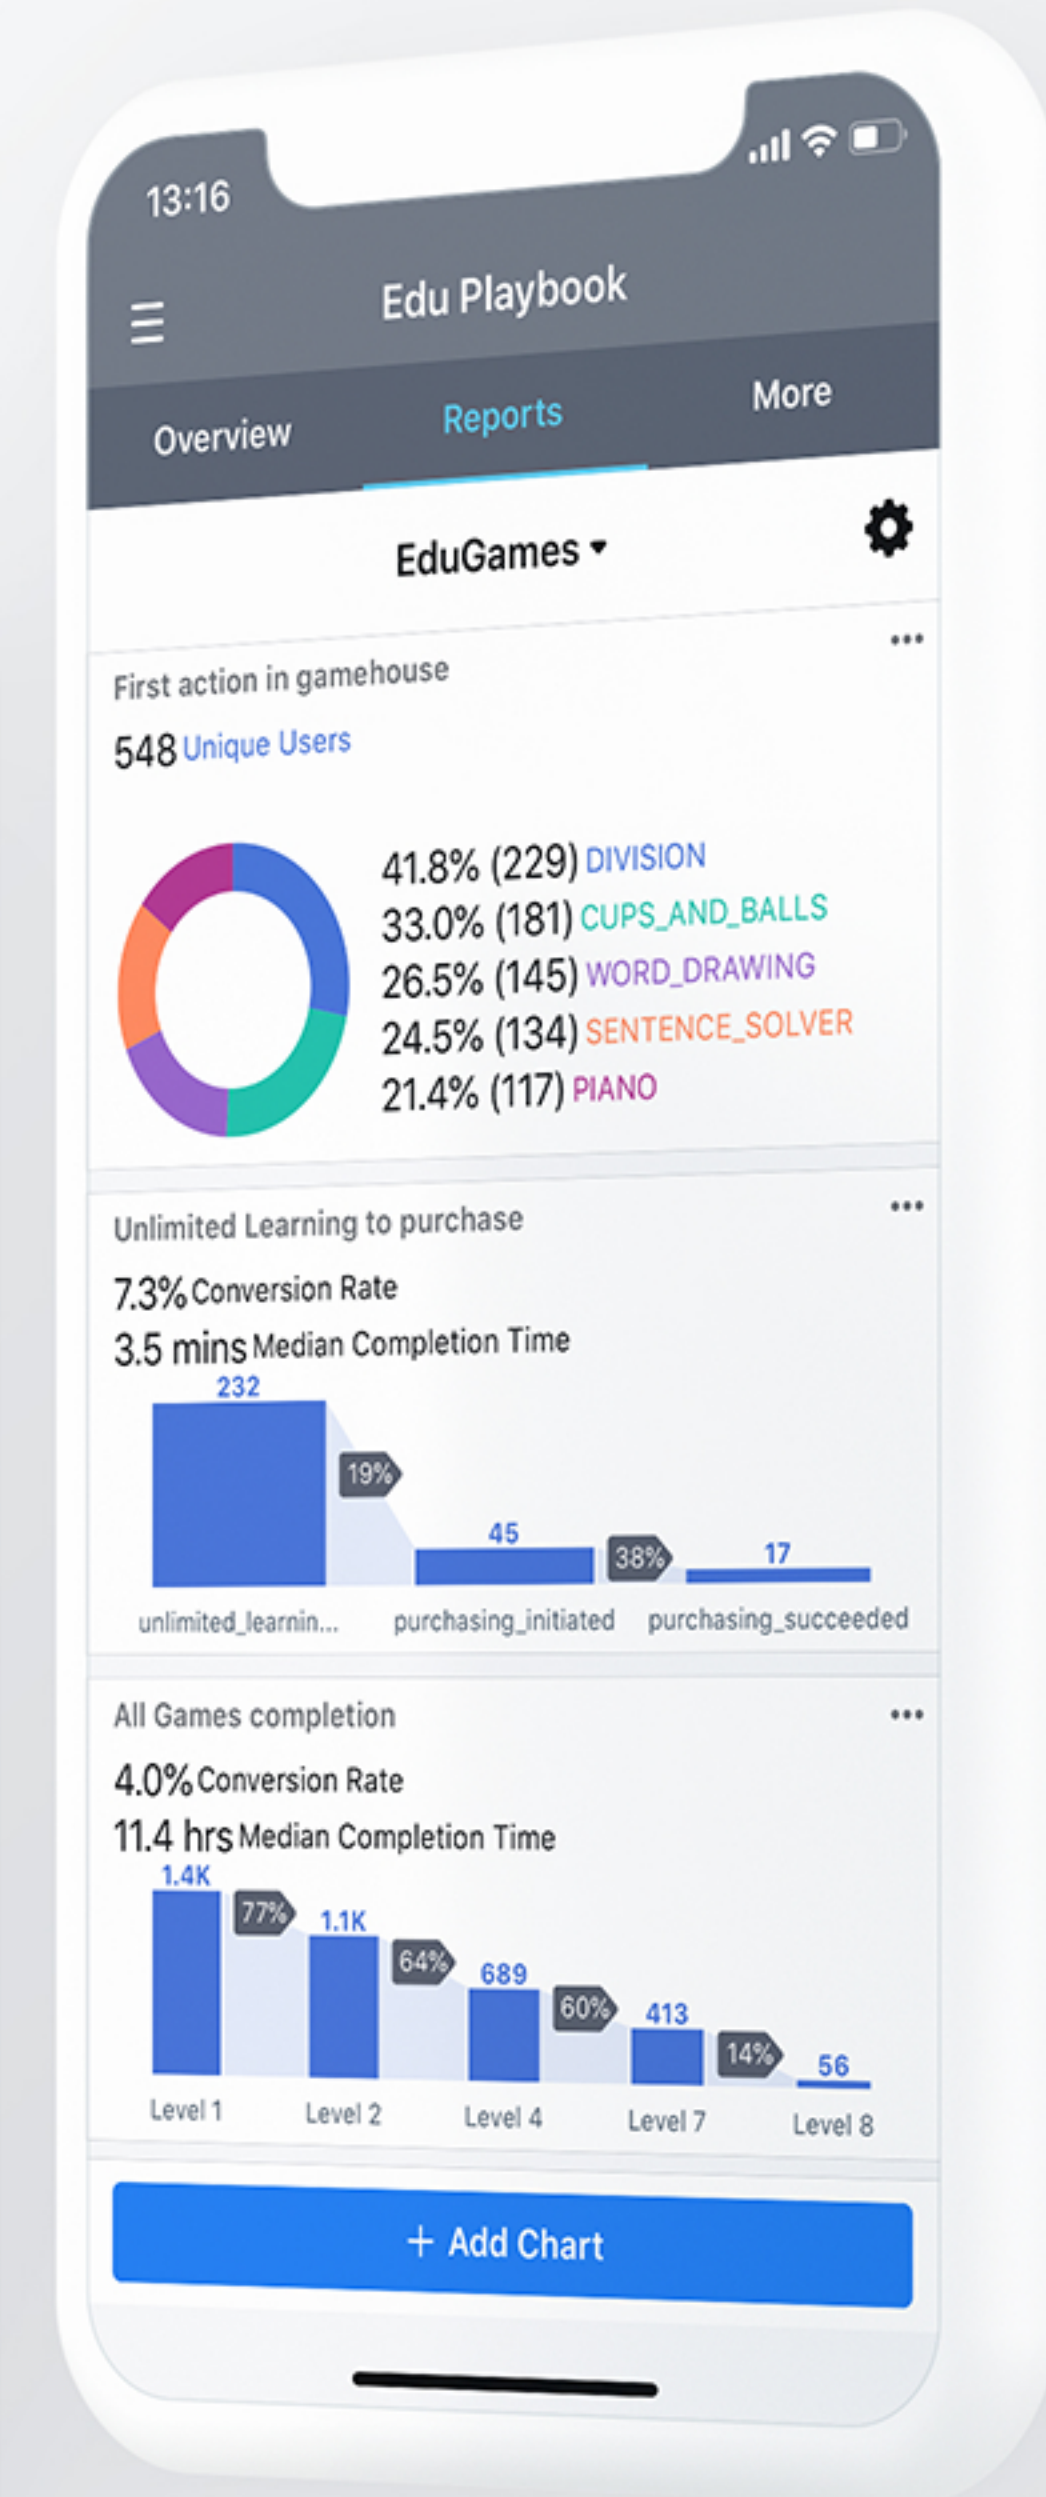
13:16

Edu Playbook

Overview Reports More

EduGames

First action in gamehouse

548 Unique Users

41.8% (229) DIVISION
33.0% (181) CUPS_AND_BALLS
26.5% (145) WORD_DRAWING
24.5% (134) SENTENCE_SOLVER
21.4% (117) PIANO

Unlimited Learning to purchase

7.3% Conversion Rate
3.5 mins Median Completion Time

232
19%
45
38%
17
unlimited_learnin... purchasing_initiated purchasing_succeeded

All Games completion

4.0% Conversion Rate
11.4 hrs Median Completion Time

1.4K
77%
1.1K
64%
689
60%
413
14%
56
Level 1 Level 2 Level 4 Level 7 Level 8

+ Add Chart